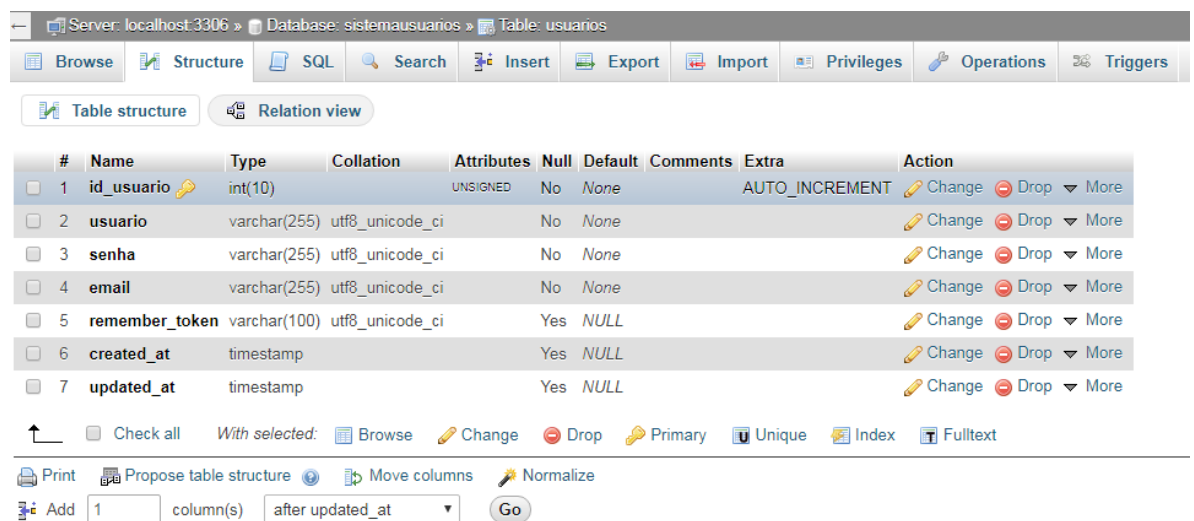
Server: localhost:3306 » Database: sistemausuarios » Table: usuarios

Browse | Structure | SQL | Search | Insert | Export | Import | Privileges | Operations | Triggers

Table structure | Relation view

| # | Name | Type | Collation | Attributes | Null | Default | Comments | Extra | Action |
|---|---|---|---|---|---|---|---|---|---|
| 1 | id_usuario | int(10) | | UNSIGNED | No | None | | AUTO_INCREMENT | Change Drop More |
| 2 | usuario | varchar(255) | utf8_unicode_ci | | No | None | | | Change Drop More |
| 3 | senha | varchar(255) | utf8_unicode_ci | | No | None | | | Change Drop More |
| 4 | email | varchar(255) | utf8_unicode_ci | | No | None | | | Change Drop More |
| 5 | remember_token | varchar(100) | utf8_unicode_ci | | Yes | NULL | | | Change Drop More |
| 6 | created_at | timestamp | | | Yes | NULL | | | Change Drop More |
| 7 | updated_at | timestamp | | | Yes | NULL | | | Change Drop More |

Check all With selected: Browse Change Drop Primary Unique Index Fulltext

Print Propose table structure Move columns Normalize

Add 1 column(s) after updated_at Go